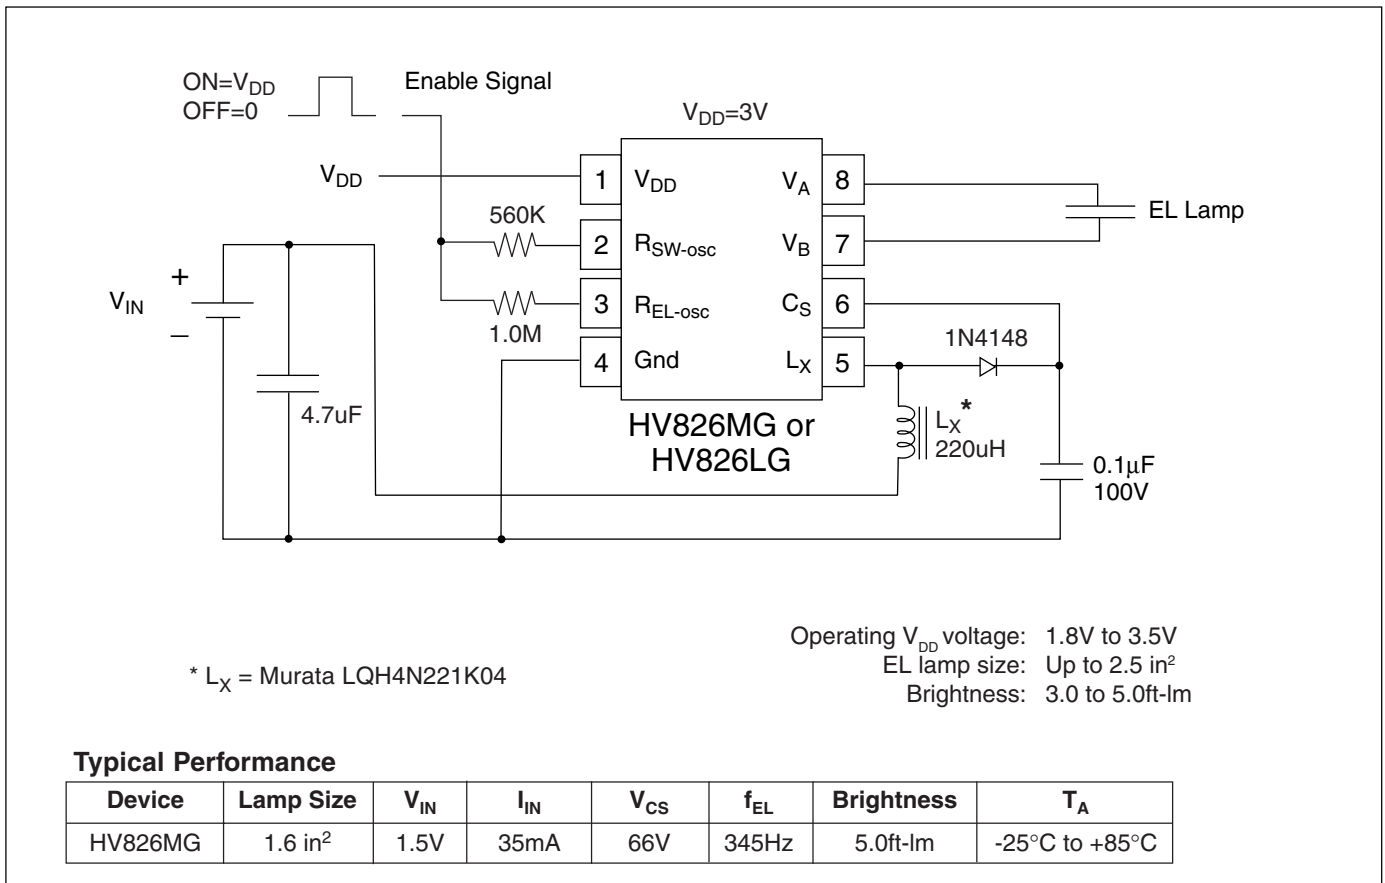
ON=$V_{DD}$
OFF=0

Enable Signal

$V_{DD}$=3V

$V_{DD}$

1 $V_{DD}$
2 $R_{SW-osc}$
3 $R_{EL-osc}$
4 Gnd

$V_A$ 8
$V_B$ 7
$C_S$ 6
$L_X$ 5

EL Lamp

560K

1.0M

$V_{IN}$ + –

4.7uF

1N4148

HV826MG or HV826LG

$L_X$*
220uH

0.1µF
100V

Operating $V_{DD}$ voltage: 1.8V to 3.5V
EL lamp size: Up to 2.5 in$^2$
Brightness: 3.0 to 5.0ft-lm

* $L_X$ = Murata LQH4N221K04

Typical Performance

| Device | Lamp Size | $V_{IN}$ | $I_{IN}$ | $V_{CS}$ | $f_{EL}$ | Brightness | $T_A$ |
|---|---|---|---|---|---|---|---|
| HV826MG | 1.6 in$^2$ | 1.5V | 35mA | 66V | 345Hz | 5.0ft-lm | -25°C to +85°C |